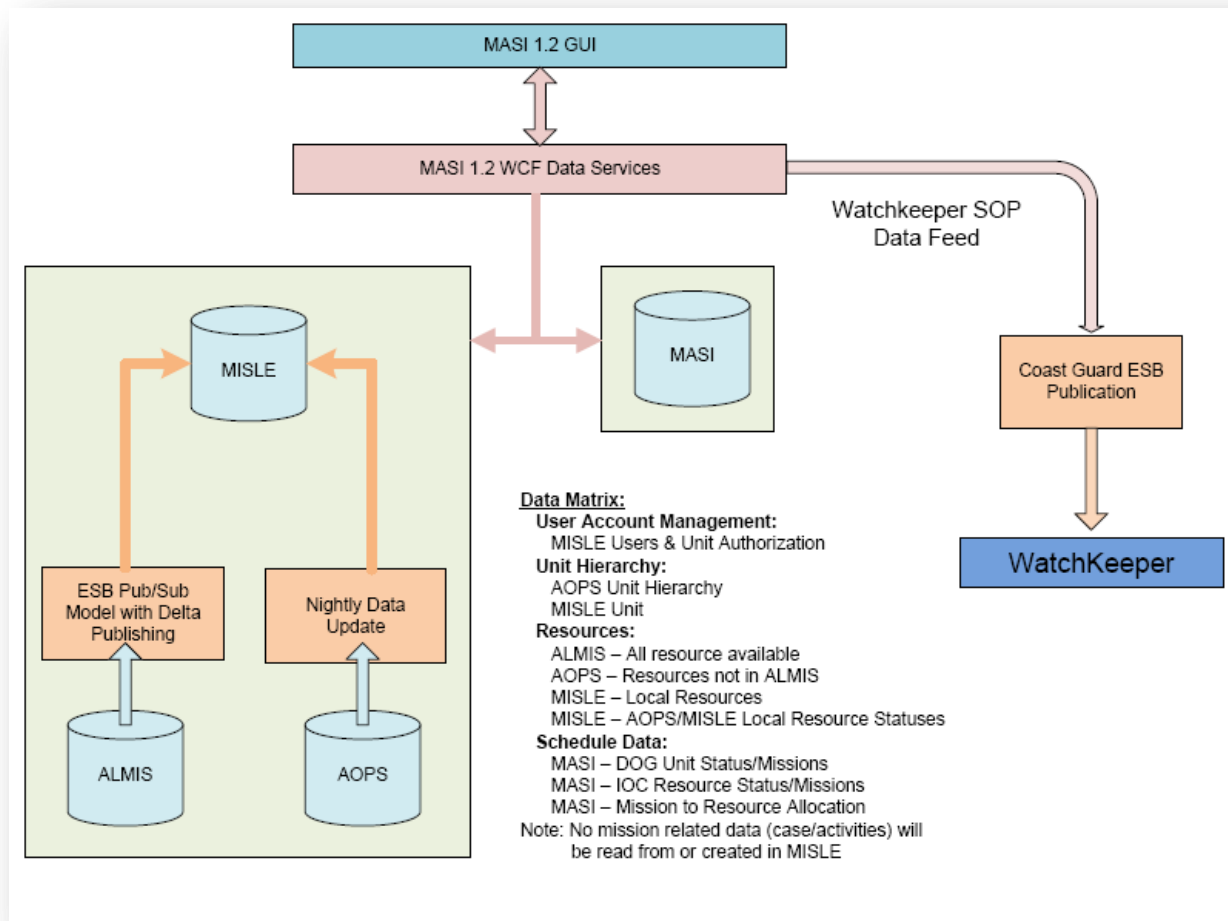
MASI 1.2 GUI

MASI 1.2 WCF Data Services

Watchkeeper SOP Data Feed

MISLE

MASI

Coast Guard ESB Publication

WatchKeeper

ESB Pub/Sub Model with Delta Publishing

Nightly Data Update

ALMIS

AOPS

Data Matrix:
User Account Management:
MISLE Users & Unit Authorization
Unit Hierarchy:
AOPS Unit Hierarchy
MISLE Unit
Resources:
ALMIS – All resource available
AOPS – Resources not in ALMIS
MISLE – Local Resources
MISLE – AOPS/MISLE Local Resource Statuses
Schedule Data:
MASI – DOG Unit Status/Missions
MASI – IOC Resource Status/Missions
MASI – Mission to Resource Allocation
Note: No mission related data (case/activities) will be read from or created in MISLE